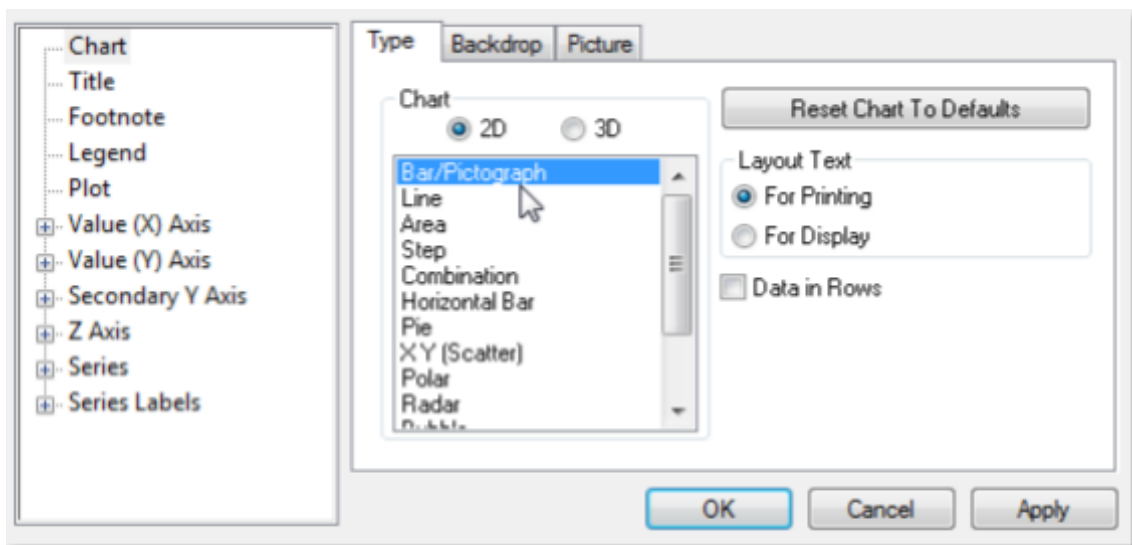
Chart
Title
Footnote
Legend
Plot
Value (X) Axis
Value (Y) Axis
Secondary Y Axis
Z Axis
Series
Series Labels

Type
Backdrop
Picture

Chart
2D
3D

Bar/Pictograph
Line
Area
Step
Combination
Horizontal Bar
Pie
X Y (Scatter)
Polar
Radar
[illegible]

Reset Chart To Defaults

Layout Text
For Printing
For Display

Data in Rows

OK
Cancel
Apply